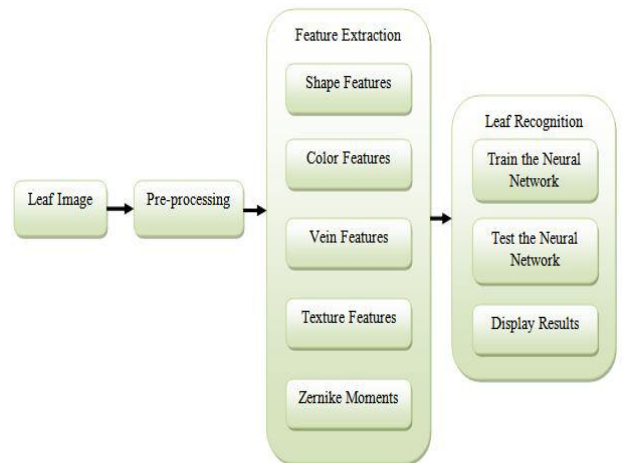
Leaf Image

Pre-processing

Feature Extraction

Shape Features

Color Features

Vein Features

Texture Features

Zernike Moments

Leaf Recognition

Train the Neural Network

Test the Neural Network

Display Results